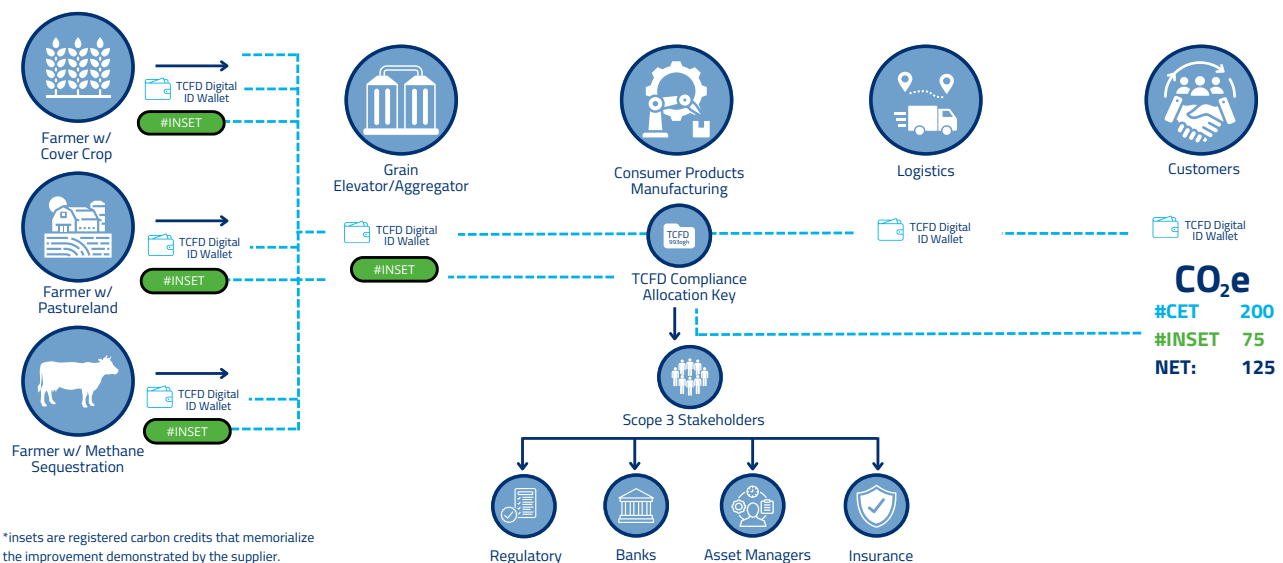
TCFD Digital ID Wallet

#INSET

Farmer w/ Cover Crop

TCFD Digital ID Wallet

#INSET

Farmer w/ Pastureland

TCFD Digital ID Wallet

#INSET

Farmer w/ Methane Sequestration

Grain Elevator/Aggregator

TCFD Digital ID Wallet

#INSET

Consumer Products Manufacturing

TCFD 993sgh

TCFD Compliance Allocation Key

Logistics

TCFD Digital ID Wallet

Customers

TCFD Digital ID Wallet

$CO_2e$

#CET 200

#INSET 75

NET: 125

Scope 3 Stakeholders

Regulatory

Banks

Asset Managers

Insurance

*insets are registered carbon credits that memorialize the improvement demonstrated by the supplier.